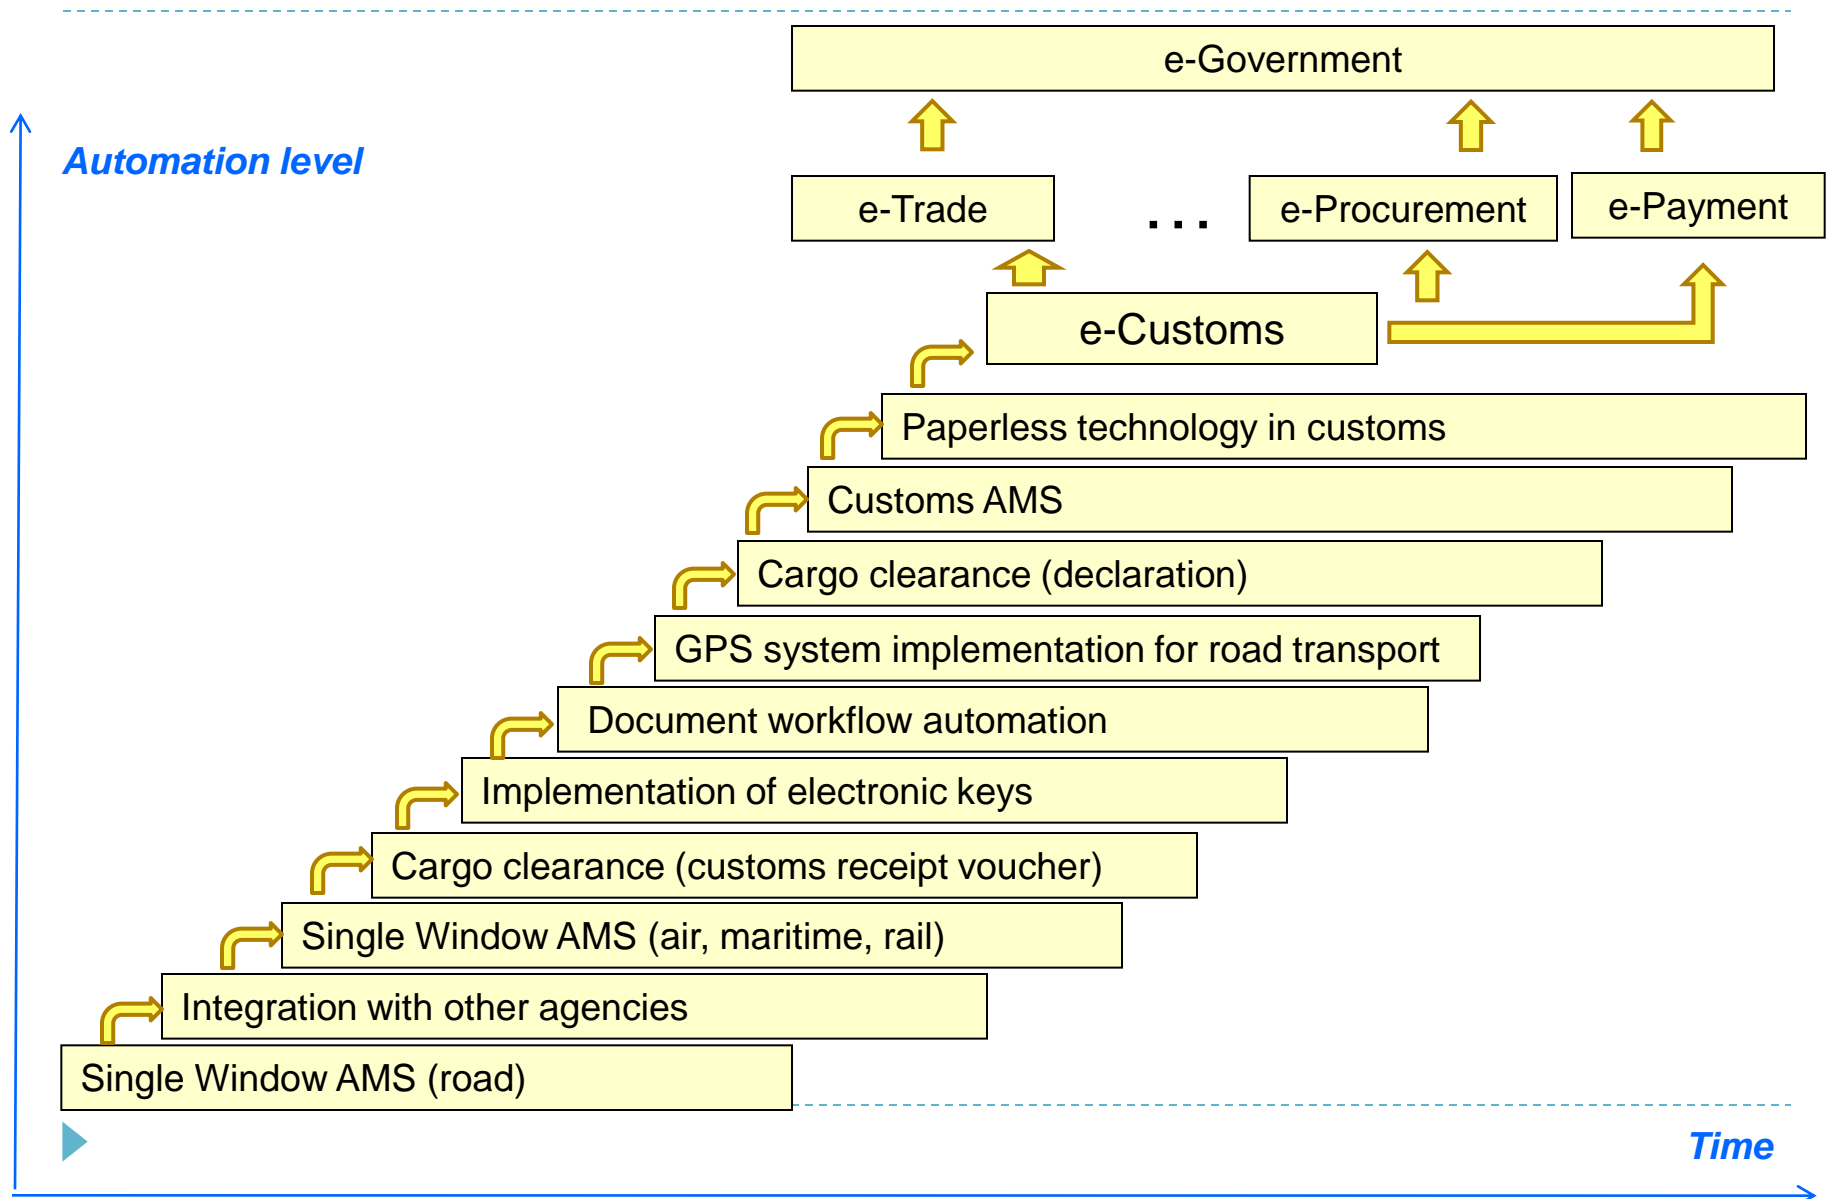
e-Government

Automation level

e-Trade

...

e-Procurement

e-Payment

e-Customs

Paperless technology in customs

Customs AMS

Cargo clearance (declaration)

GPS system implementation for road transport

Document workflow automation

Implementation of electronic keys

Cargo clearance (customs receipt voucher)

Single Window AMS (air, maritime, rail)

Integration with other agencies

Single Window AMS (road)

Time